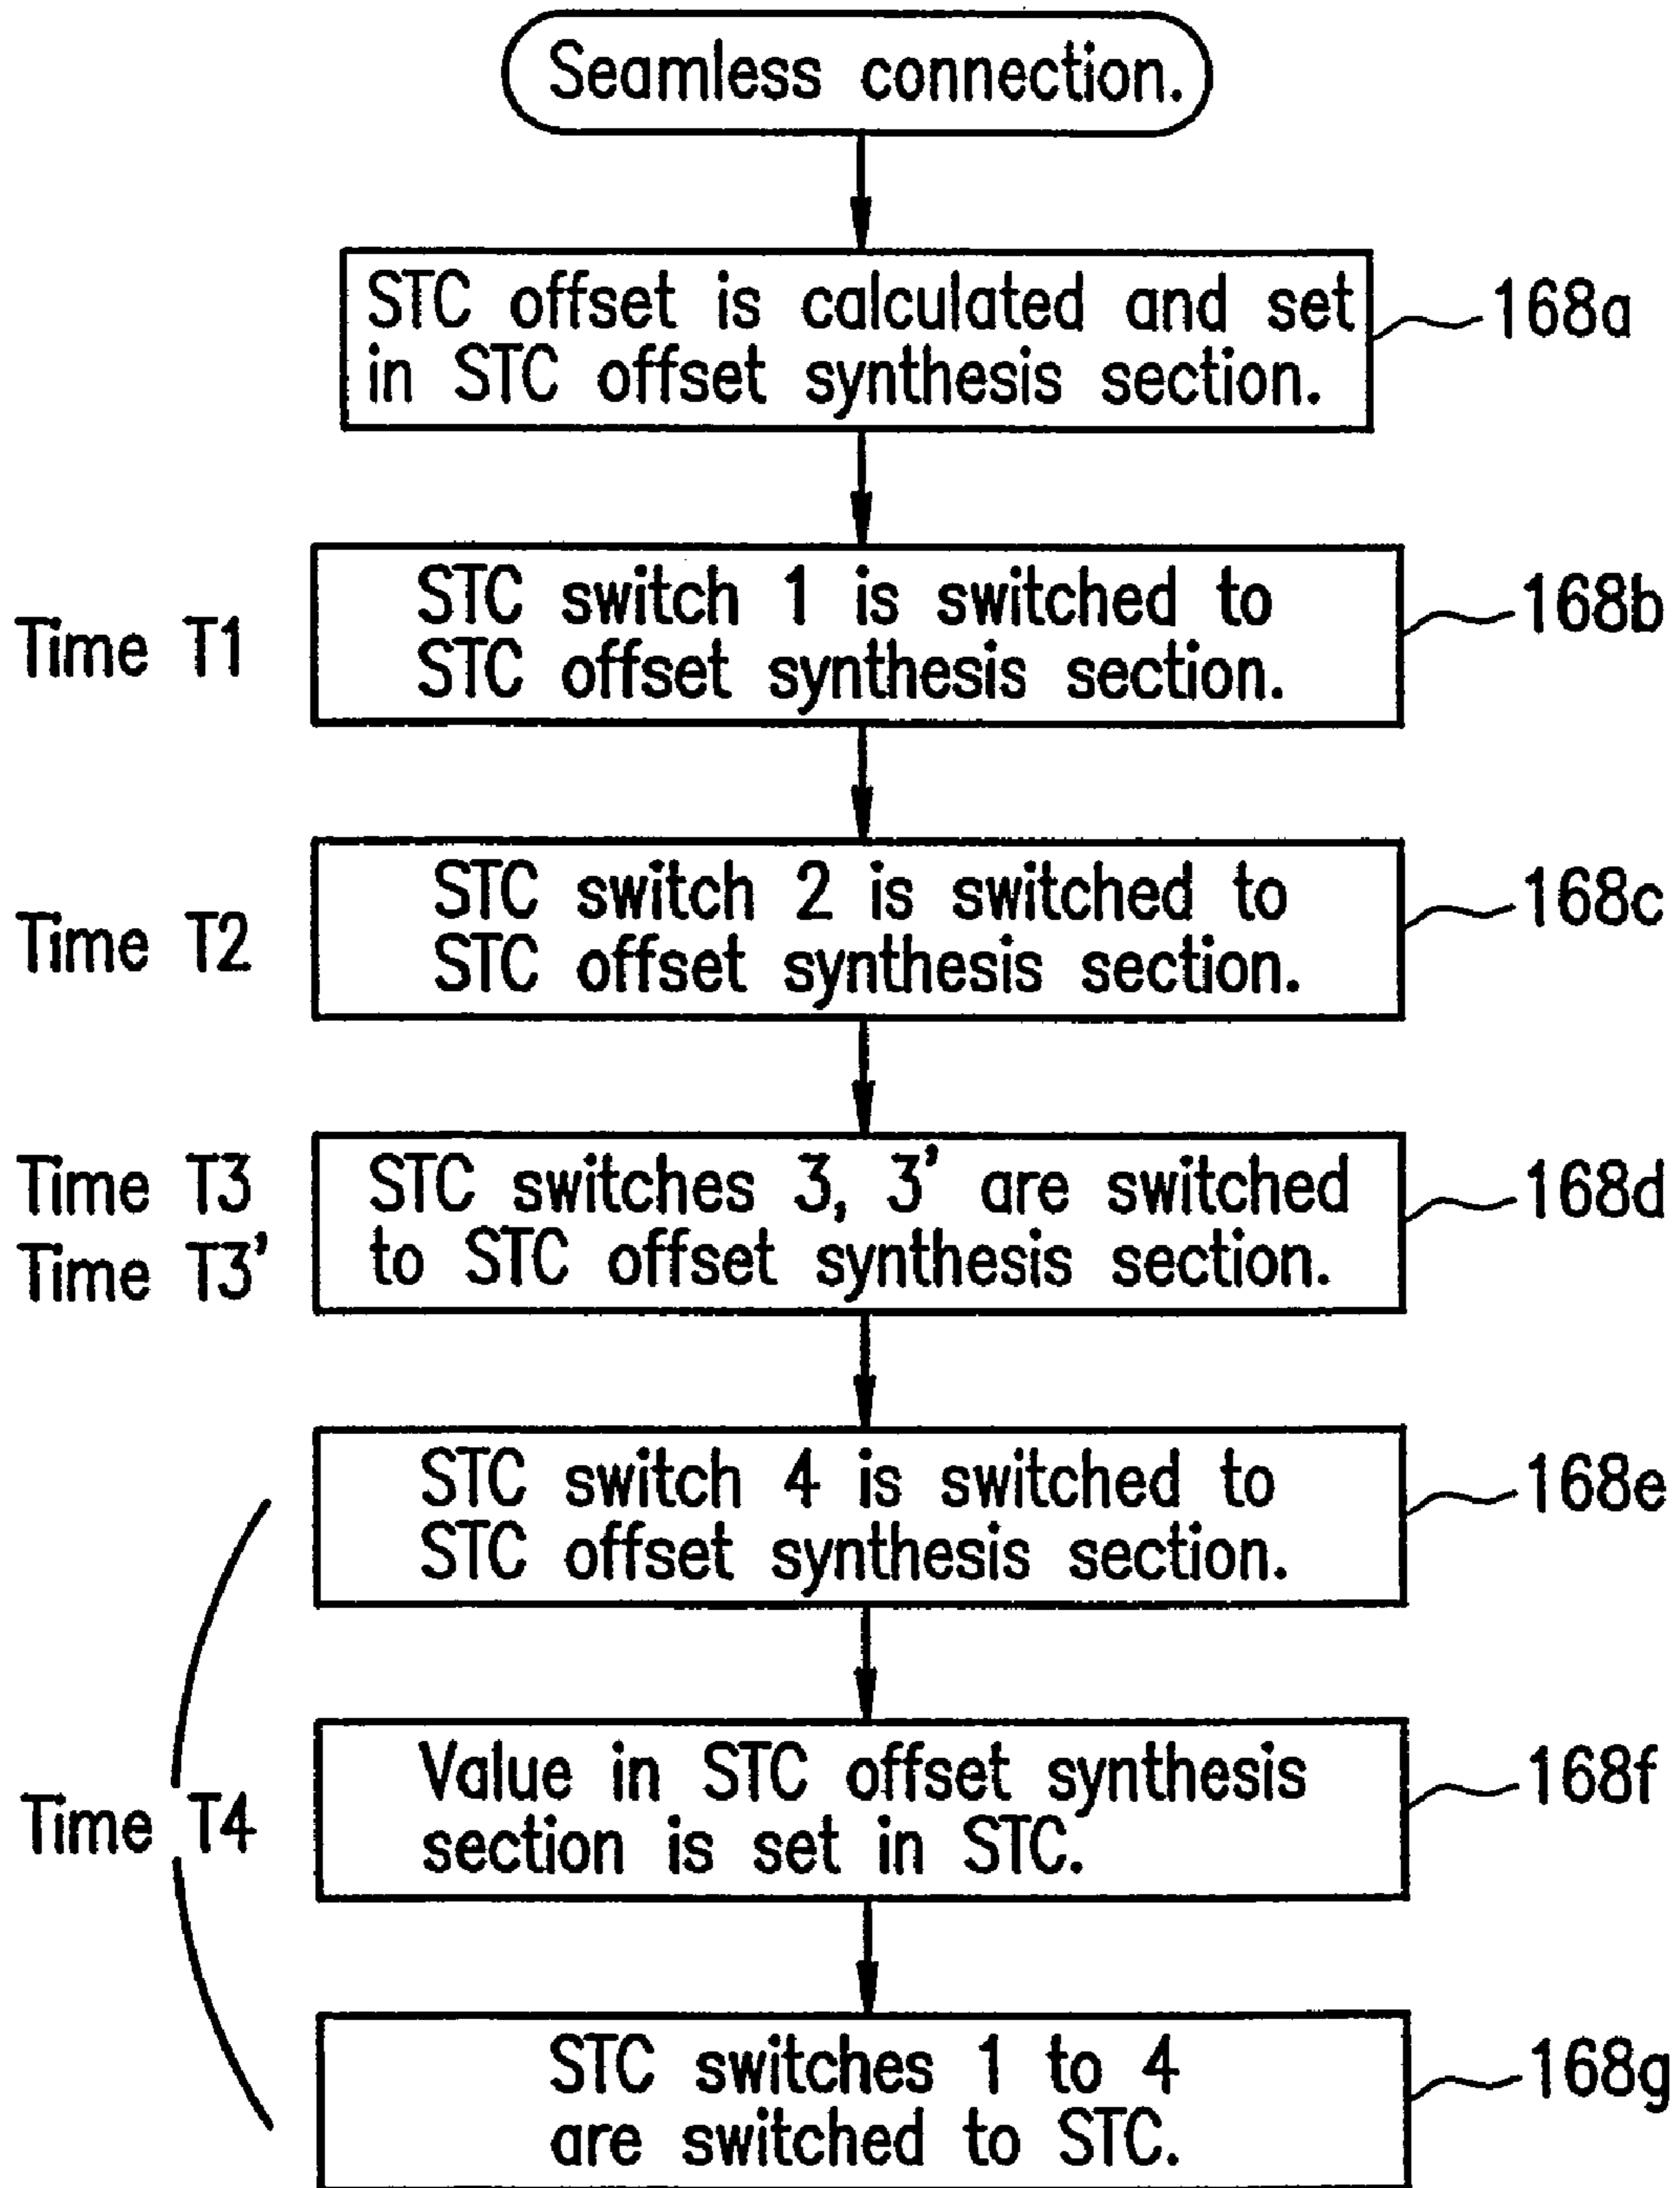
Seamless connection.

STC offset is calculated and set in STC offset synthesis section.

168a

Time T1

STC switch 1 is switched to STC offset synthesis section.

168b

Time T2

STC switch 2 is switched to STC offset synthesis section.

168c

Time T3
Time T3'

STC switches 3, 3' are switched to STC offset synthesis section.

168d

STC switch 4 is switched to STC offset synthesis section.

168e

Time T4

Value in STC offset synthesis section is set in STC.

168f

STC switches 1 to 4 are switched to STC.

168g